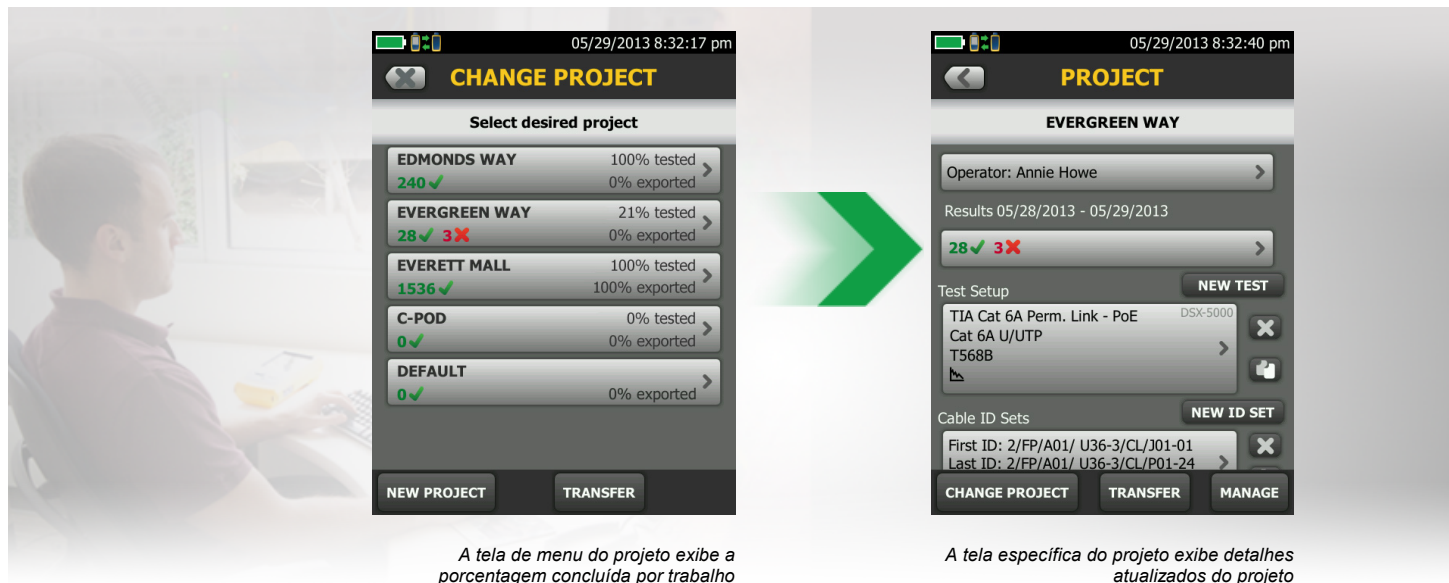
05/29/2013 8:32:17 pm

CHANGE PROJECT

Select desired project

EDMONDS WAY 100% tested
240 0% exported

EVERGREEN WAY 21% tested
28 3 0% exported

EVERETT MALL 100% tested
1536 100% exported

C-POD 0% tested
0 0% exported

DEFAULT
0 0% exported

NEW PROJECT TRANSFER

A tela de menu do projeto exibe a porcentagem concluída por trabalho

05/29/2013 8:32:40 pm

PROJECT

EVERGREEN WAY

Operator: Annie Howe

Results 05/28/2013 - 05/29/2013

28 3

Test Setup NEW TEST

TIA Cat 6A Perm. Link - PoE DSX-5000
Cat 6A U/UTP
T568B

Cable ID Sets NEW ID SET

First ID: 2/FP/A01/ U36-3/CL/J01-01
Last ID: 2/FP/A01/ U36-3/CL/P01-24

CHANGE PROJECT TRANSFER MANAGE

A tela específica do projeto exibe detalhes atualizados do projeto